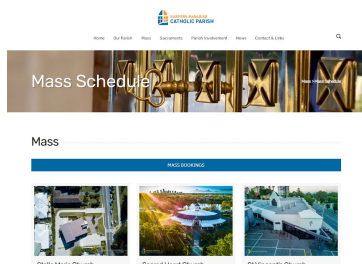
CAMPBELL PARADISE
CATHOLIC PARISH

Home Our Parish Mass Sacraments Parish Involvement News Contact & Links

Mass Schedule

Mass > Mass Schedule

Mass

MASS BOOKINGS

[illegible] Church
Sacred Heart Church
St Vincent's Church